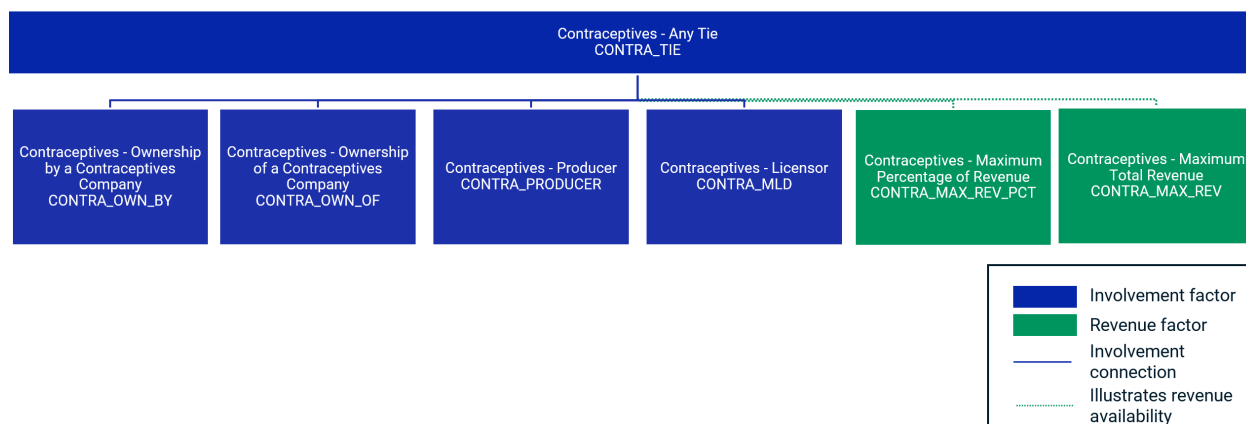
Contraceptives - Any Tie
CONTRA_TIE

Contraceptives - Ownership by a Contraceptives Company
CONTRA_OWN_BY

Contraceptives - Ownership of a Contraceptives Company
CONTRA_OWN_OF

Contraceptives - Producer
CONTRA_PRODUCER

Contraceptives - Licensor
CONTRA_MLD

Contraceptives - Maximum Percentage of Revenue
CONTRA_MAX_REV_PCT

Contraceptives - Maximum Total Revenue
CONTRA_MAX_REV

Involvement factor
Revenue factor
Involvement connection
Illustrates revenue availability